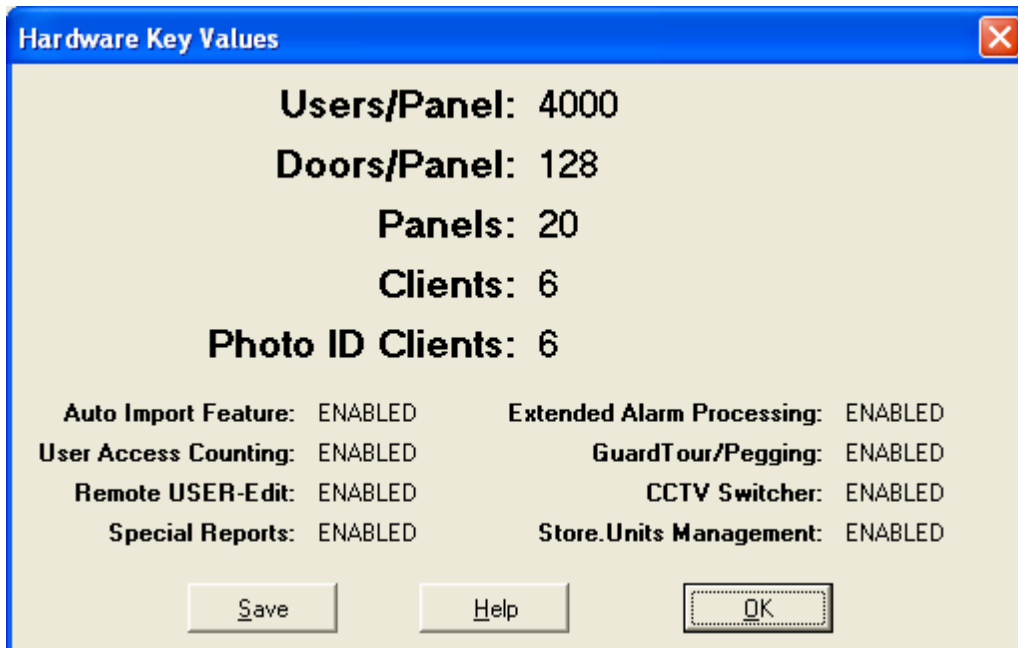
Hardware Key Values

Users/Panel: 4000

Doors/Panel: 128

Panels: 20

Clients: 6

Photo ID Clients: 6

Auto Import Feature: ENABLED
User Access Counting: ENABLED
Remote USER-Edit: ENABLED
Special Reports: ENABLED

Extended Alarm Processing: ENABLED
GuardTour/Pegging: ENABLED
CCTV Switcher: ENABLED
Store.Units Management: ENABLED

Save Help OK